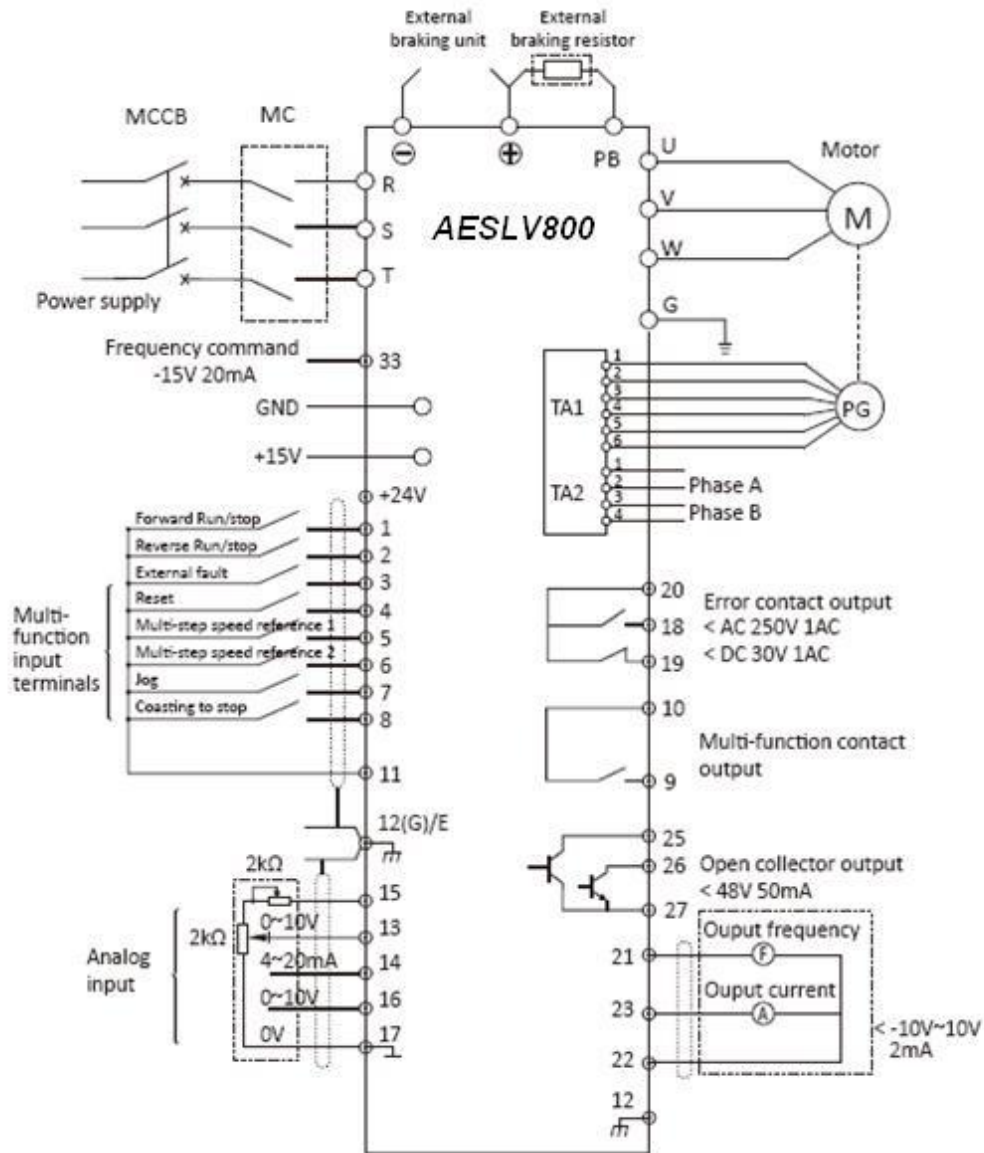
External braking unit

External braking resistor

MCCB

MC

⊖

⊕

PB

U

Motor

R

V

M

S

AESLV800

T

W

Power supply

G

Frequency command
-15V 20mA

33

GND

TA1

1
2
3
4
5
6

PG

+15V

TA2

1
2
3
4

Phase A

Phase B

+24V

Forward Run/stop

1

Reverse Run/stop

2

External fault

3

Multi-function input terminals

Reset

4

Multi-step speed reference 1

5

Multi-step speed reference 2

6

Jog

7

Coasting to stop

8

11

20

Error contact output
< AC 250V 1AC

18

19

< DC 30V 1AC

10

Multi-function contact output

9

12(G)/E

25

2kΩ

26

Open collector output
< 48V 50mA

15

27

0~10V

13

2kΩ

Analog input

4~20mA

14

0~10V

16

0V

17

21

Ouput frequency

F

23

Ouput current

A

< -10V~10V
2mA

22

12